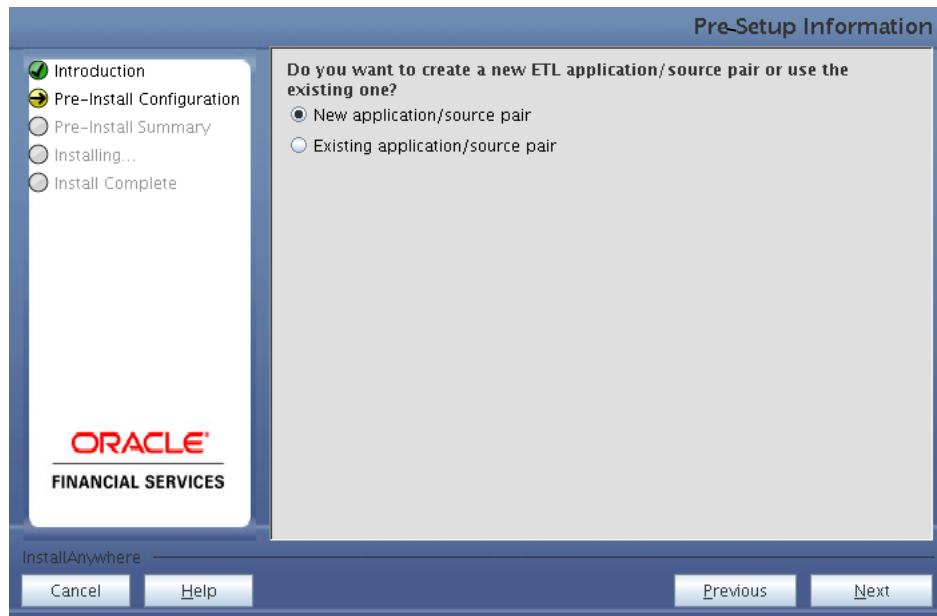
Pre-Setup Information

Introduction
Pre-Install Configuration
Pre-Install Summary
Installing...
Install Complete

ORACLE
FINANCIAL SERVICES

Do you want to create a new ETL application/source pair or use the existing one?

New application/source pair
Existing application/source pair

InstallAnywhere

Cancel
Help
Previous
Next